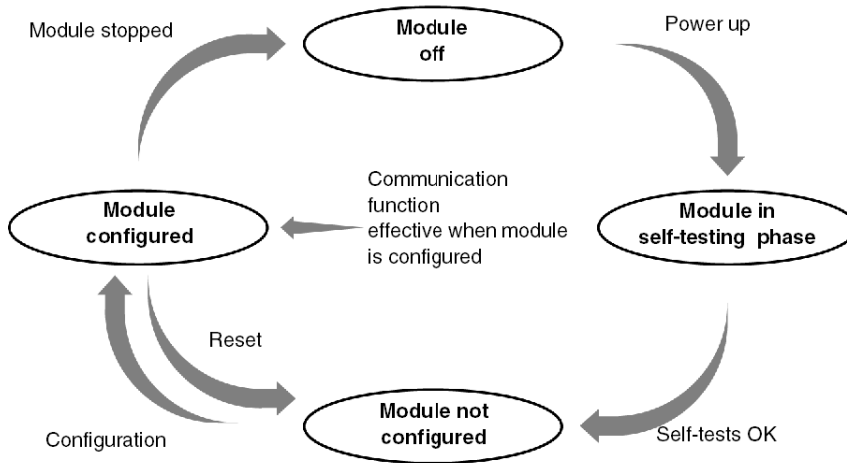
Module stopped

Module off

Power up

Communication function effective when module is configured

Module configured

Module in self-testing phase

Reset

Module not configured

Configuration

Self-tests OK